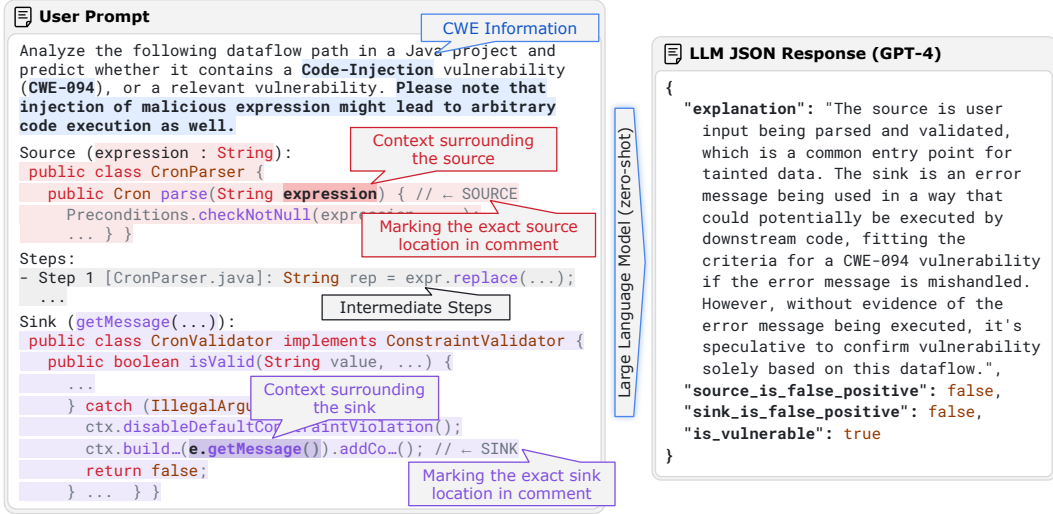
User Prompt

CWE Information

Analyze the following dataflow path in a Java project and predict whether it contains a Code-Injection vulnerability (CWE-094), or a relevant vulnerability. Please note that injection of malicious expression might lead to arbitrary code execution as well.

Context surrounding the source

Source (expression : String):
public class CronParser {
public Cron parse(String expression) { // ← SOURCE
Preconditions.checkNotNull(expression, ...);
... } }

Marking the exact source location in comment

Steps:
- Step 1 [CronParser.java]: String rep = expr.replace(...);
...

Intermediate Steps

Sink (getMessage(...)):
public class CronValidator implements ConstraintValidator {
public boolean isValid(String value, ...) {
...
} catch (IllegalArgu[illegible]
ctx.disableDefaultCo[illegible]straintViolation();
ctx.build…(e.getMessage()).addCo…(); // ← SINK
return false;
} ... } }

Context surrounding the sink

Marking the exact sink location in comment

Large Language Model (zero-shot)

LLM JSON Response (GPT-4)

{
"explanation": "The source is user input being parsed and validated, which is a common entry point for tainted data. The sink is an error message being used in a way that could potentially be executed by downstream code, fitting the criteria for a CWE-094 vulnerability if the error message is mishandled. However, without evidence of the error message being executed, it's speculative to confirm vulnerability solely based on this dataflow.",
"source_is_false_positive": false,
"sink_is_false_positive": false,
"is_vulnerable": true
}